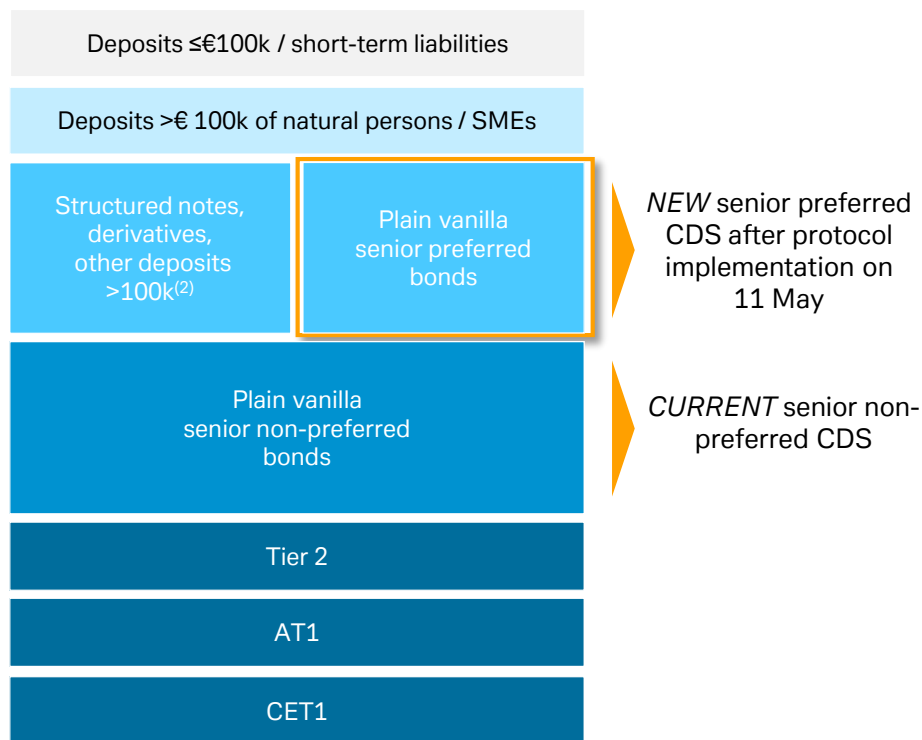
Deposits ≤€100k / short-term liabilities

Deposits >€ 100k of natural persons / SMEs

Structured notes, derivatives, other deposits >100k$^{(2)}$

Plain vanilla senior preferred bonds

*NEW* senior preferred CDS after protocol implementation on 11 May

Plain vanilla senior non-preferred bonds

*CURRENT* senior non-preferred CDS

Tier 2

AT1

CET1